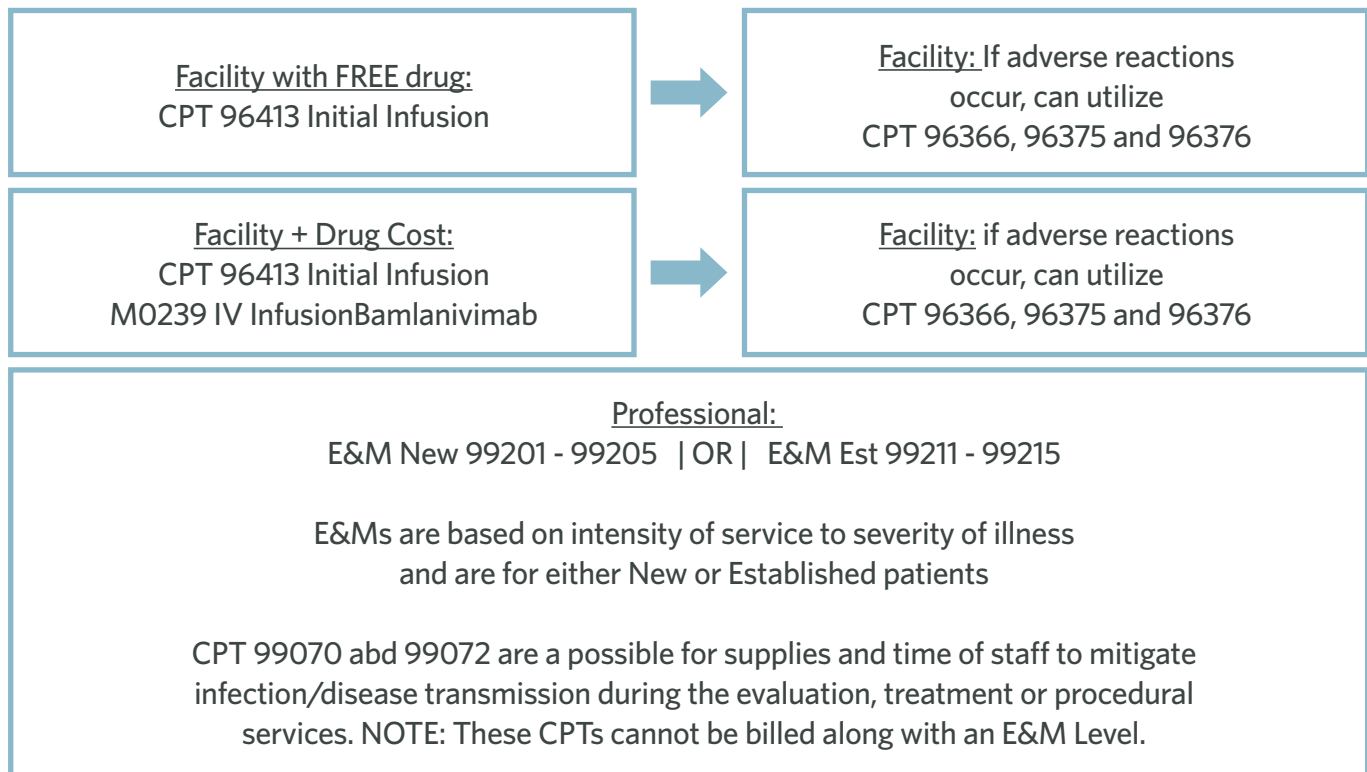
Facility with FREE drug:
CPT 96413 Initial Infusion

Facility: If adverse reactions occur, can utilize CPT 96366, 96375 and 96376

Facility + Drug Cost:
CPT 96413 Initial Infusion
M0239 IV InfusionBamlanivimab

Facility: if adverse reactions occur, can utilize CPT 96366, 96375 and 96376

Professional:
E&M New 99201 - 99205 | OR | E&M Est 99211 - 99215

E&Ms are based on intensity of service to severity of illness and are for either New or Established patients

CPT 99070 abd 99072 are a possible for supplies and time of staff to mitigate infection/disease transmission during the evaluation, treatment or procedural services. NOTE: These CPTs cannot be billed along with an E&M Level.